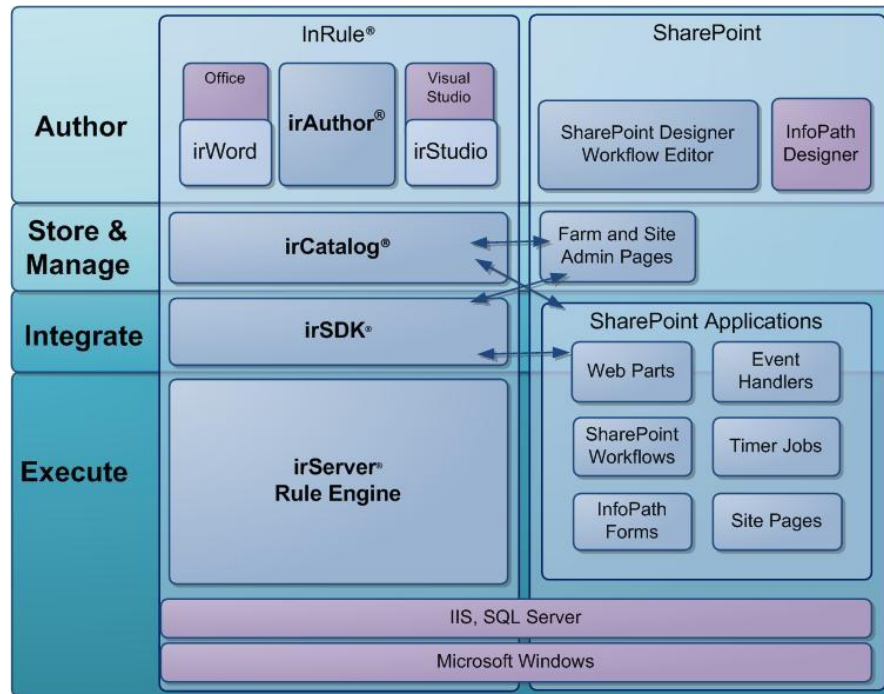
InRule®

SharePoint

Author

Office

irWord

irAuthor®

Visual Studio

irStudio

SharePoint Designer Workflow Editor

InfoPath Designer

Store & Manage

irCatalog®

Farm and Site Admin Pages

Integrate

irSDK®

SharePoint Applications

Web Parts

Event Handlers

Execute

irServer® Rule Engine

SharePoint Workflows

Timer Jobs

InfoPath Forms

Site Pages

IIS, SQL Server

Microsoft Windows